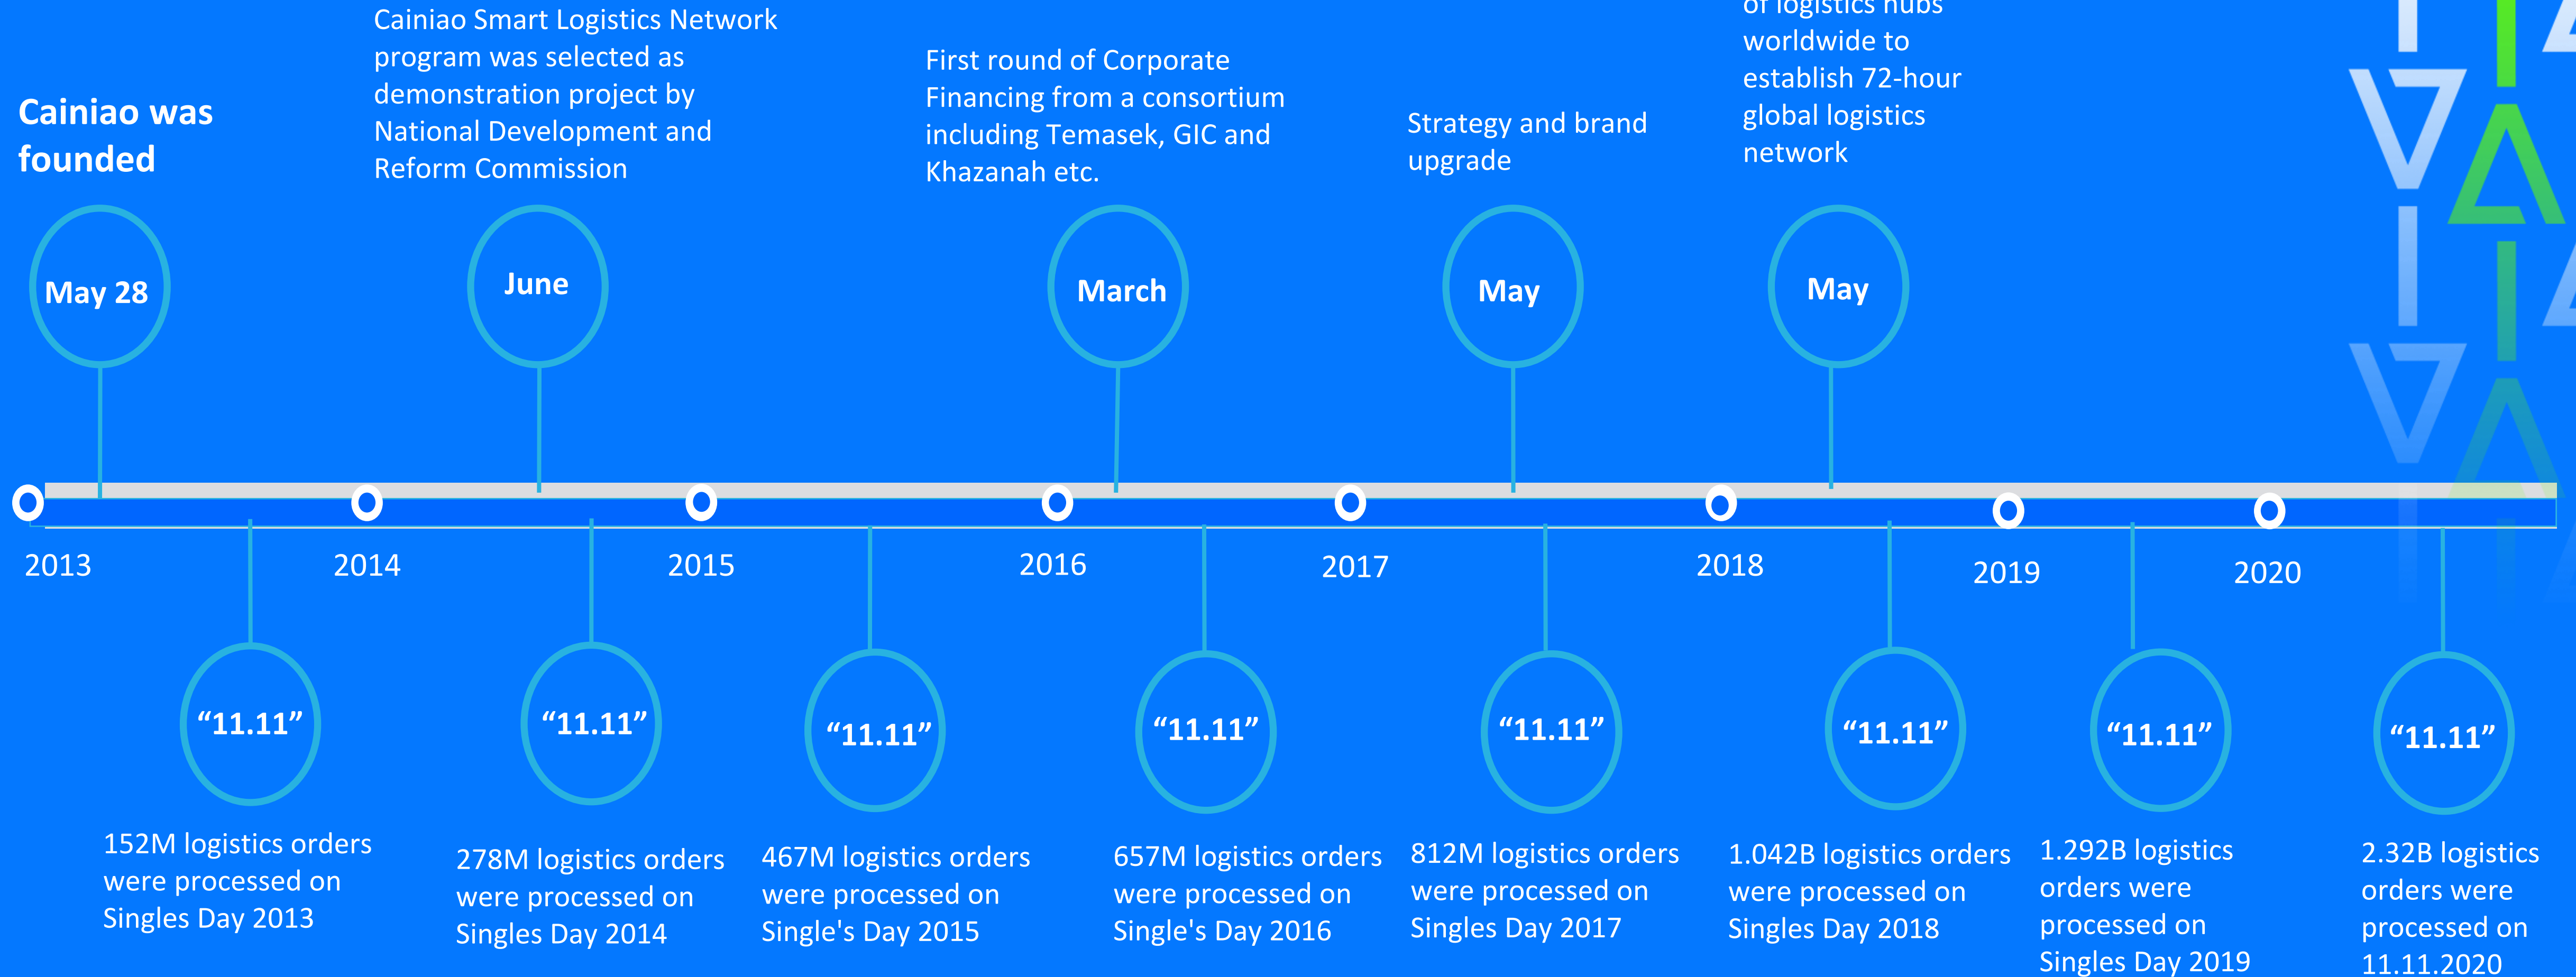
Cainiao was founded

Cainiao Smart Logistics Network program was selected as demonstration project by National Development and Reform Commission

First round of Corporate Financing from a consortium including Temasek, GIC and Khazanah etc.

Strategy and brand upgrade

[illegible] of logistics hubs worldwide to establish 72-hour global logistics network

May 28

June

March

May

May

2013

2014

2015

2016

2017

2018

2019

2020

"11.11"

"11.11"

"11.11"

"11.11"

"11.11"

"11.11"

"11.11"

"11.11"

152M logistics orders were processed on Singles Day 2013

278M logistics orders were processed on Singles Day 2014

467M logistics orders were processed on Single's Day 2015

657M logistics orders were processed on Single's Day 2016

812M logistics orders were processed on Singles Day 2017

1.042B logistics orders were processed on Singles Day 2018

1.292B logistics orders were processed on Singles Day 2019

2.32B logistics orders were processed on 11.11.2020